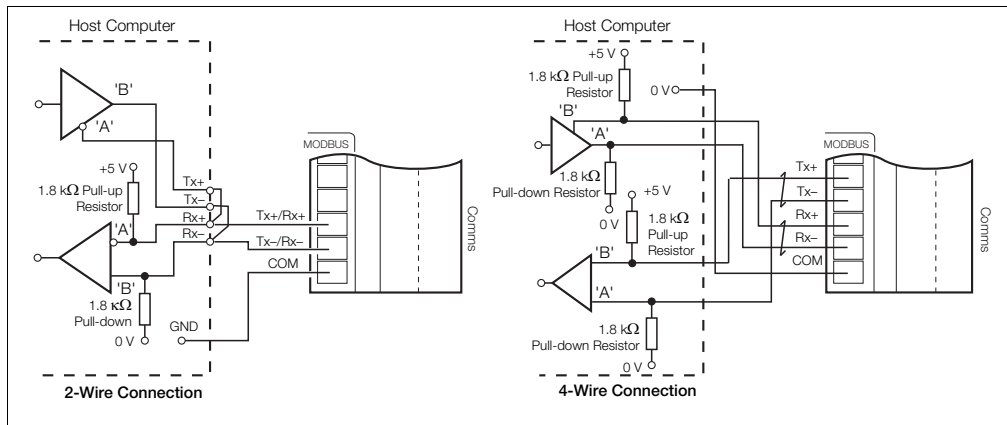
Host Computer

'B'

'A'

+5 V

1.8 k$\Omega$ Pull-up Resistor

Tx+

Tx–

Rx+

Rx–

'A'

'B'

1.8 k$\Omega$ Pull-down

0 V

GND

Tx+/Rx+

Tx–/Rx–

COM

MODBUS

Comms

2-Wire Connection

Host Computer

+5 V

1.8 k$\Omega$ Pull-up Resistor

0 V

'B'

'A'

Pull-down Resistor

1.8 k$\Omega$

+5 V

0 V

1.8 k$\Omega$ Pull-up Resistor

'B'

'A'

1.8 k$\Omega$

Pull-down Resistor

0 V

MODBUS

Tx+

Tx–

Rx+

Rx–

COM

Comms

4-Wire Connection